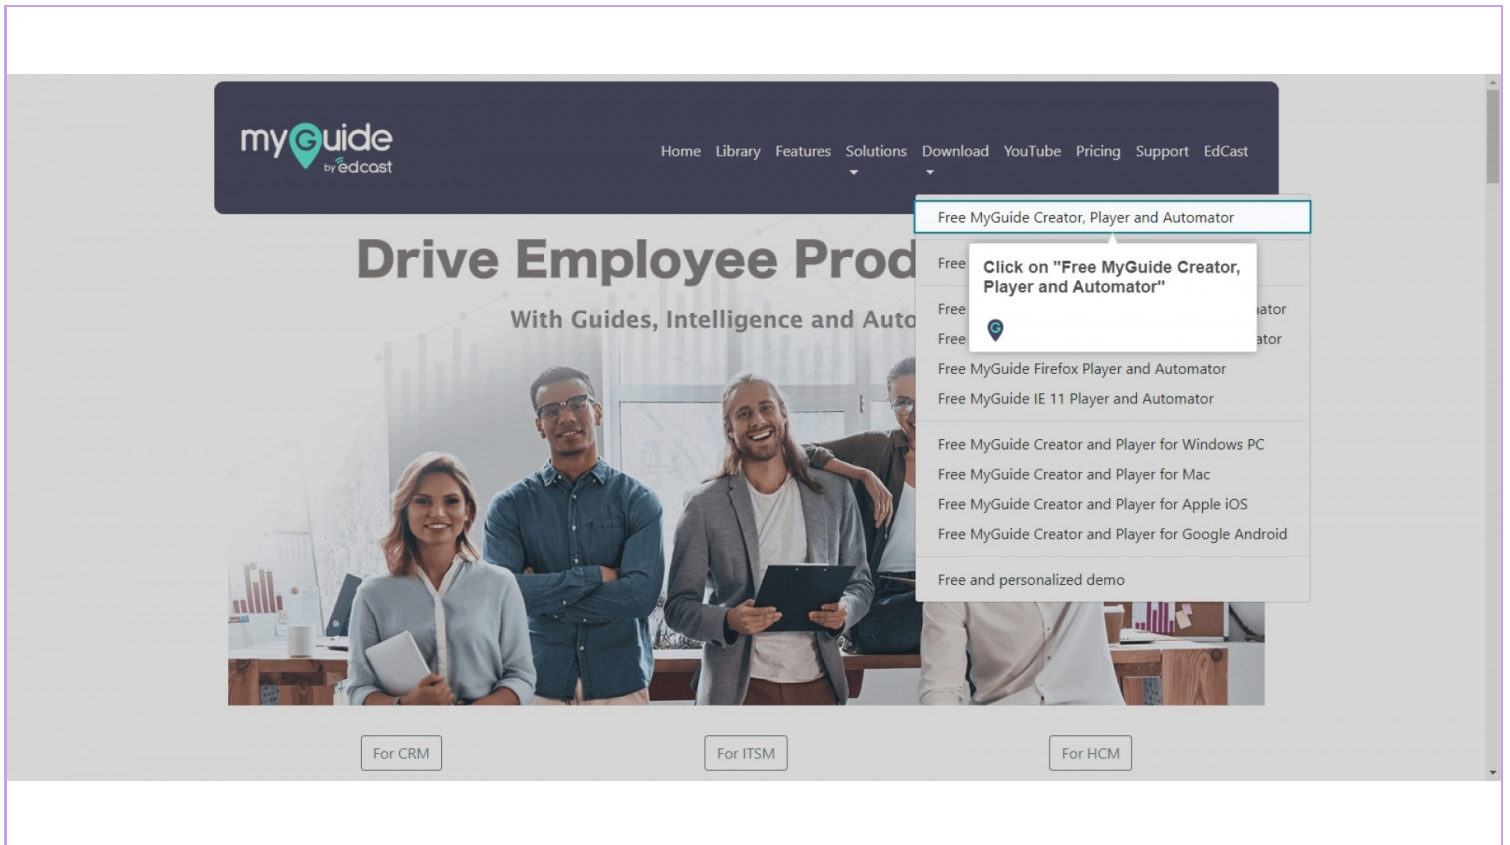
myGuide by edcast

Home Library Features Solutions Download YouTube Pricing Support EdCast

Drive Employee Prod

With Guides, Intelligence and Auto

Free MyGuide Creator, Player and Automator

Free

Click on "Free MyGuide Creator, Player and Automator"

Free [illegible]ator

Free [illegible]ator

Free MyGuide Firefox Player and Automator

Free MyGuide IE 11 Player and Automator

Free MyGuide Creator and Player for Windows PC

Free MyGuide Creator and Player for Mac

Free MyGuide Creator and Player for Apple iOS

Free MyGuide Creator and Player for Google Android

Free and personalized demo

For CRM

For ITSM

For HCM